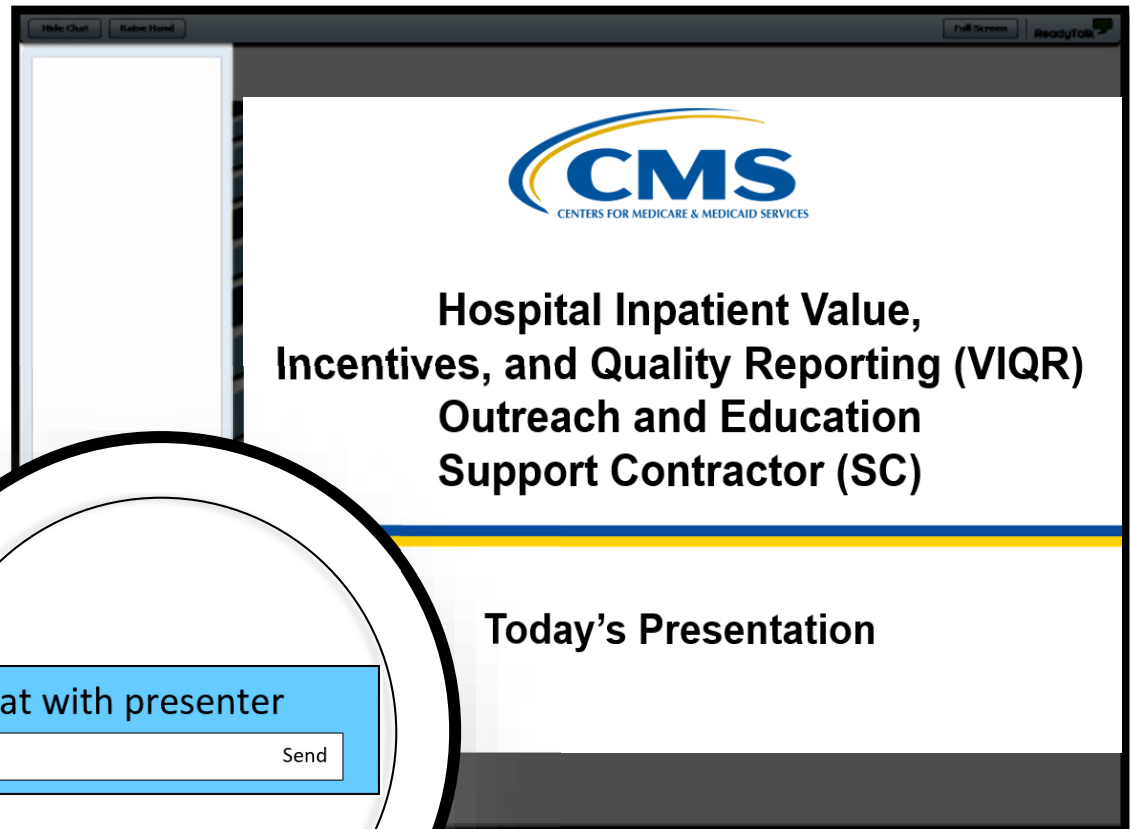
Hide Chat
Raise Hand
Full Screen
ReadyTalk

CMS
CENTERS FOR MEDICARE & MEDICAID SERVICES

Hospital Inpatient Value, Incentives, and Quality Reporting (VIQR) Outreach and Education Support Contractor (SC)

Today's Presentation

at with presenter
Send